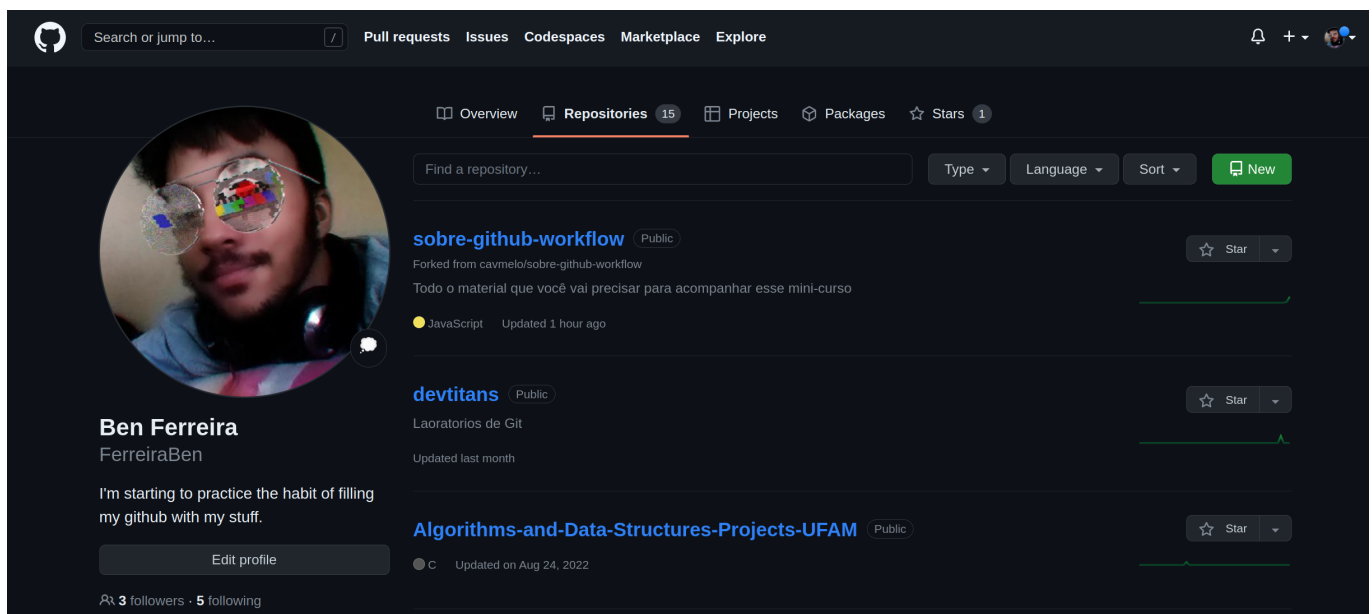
Search or jump to... /
Pull requests Issues Codespaces Marketplace Explore

Overview Repositories 15 Projects Packages Stars 1

Find a repository...
Type Language Sort New

sobre-github-workflow Public
Forked from cavmelo/sobre-github-workflow
Todo o material que você vai precisar para acompanhar esse mini-curso
JavaScript Updated 1 hour ago
Star

devtitans Public
Laoratorios de Git
Updated last month
Star

Algorithms-and-Data-Structures-Projects-UFAM Public
C Updated on Aug 24, 2022
Star

Ben Ferreira
FerreiraBen
I'm starting to practice the habit of filling my github with my stuff.
Edit profile
3 followers · 5 following